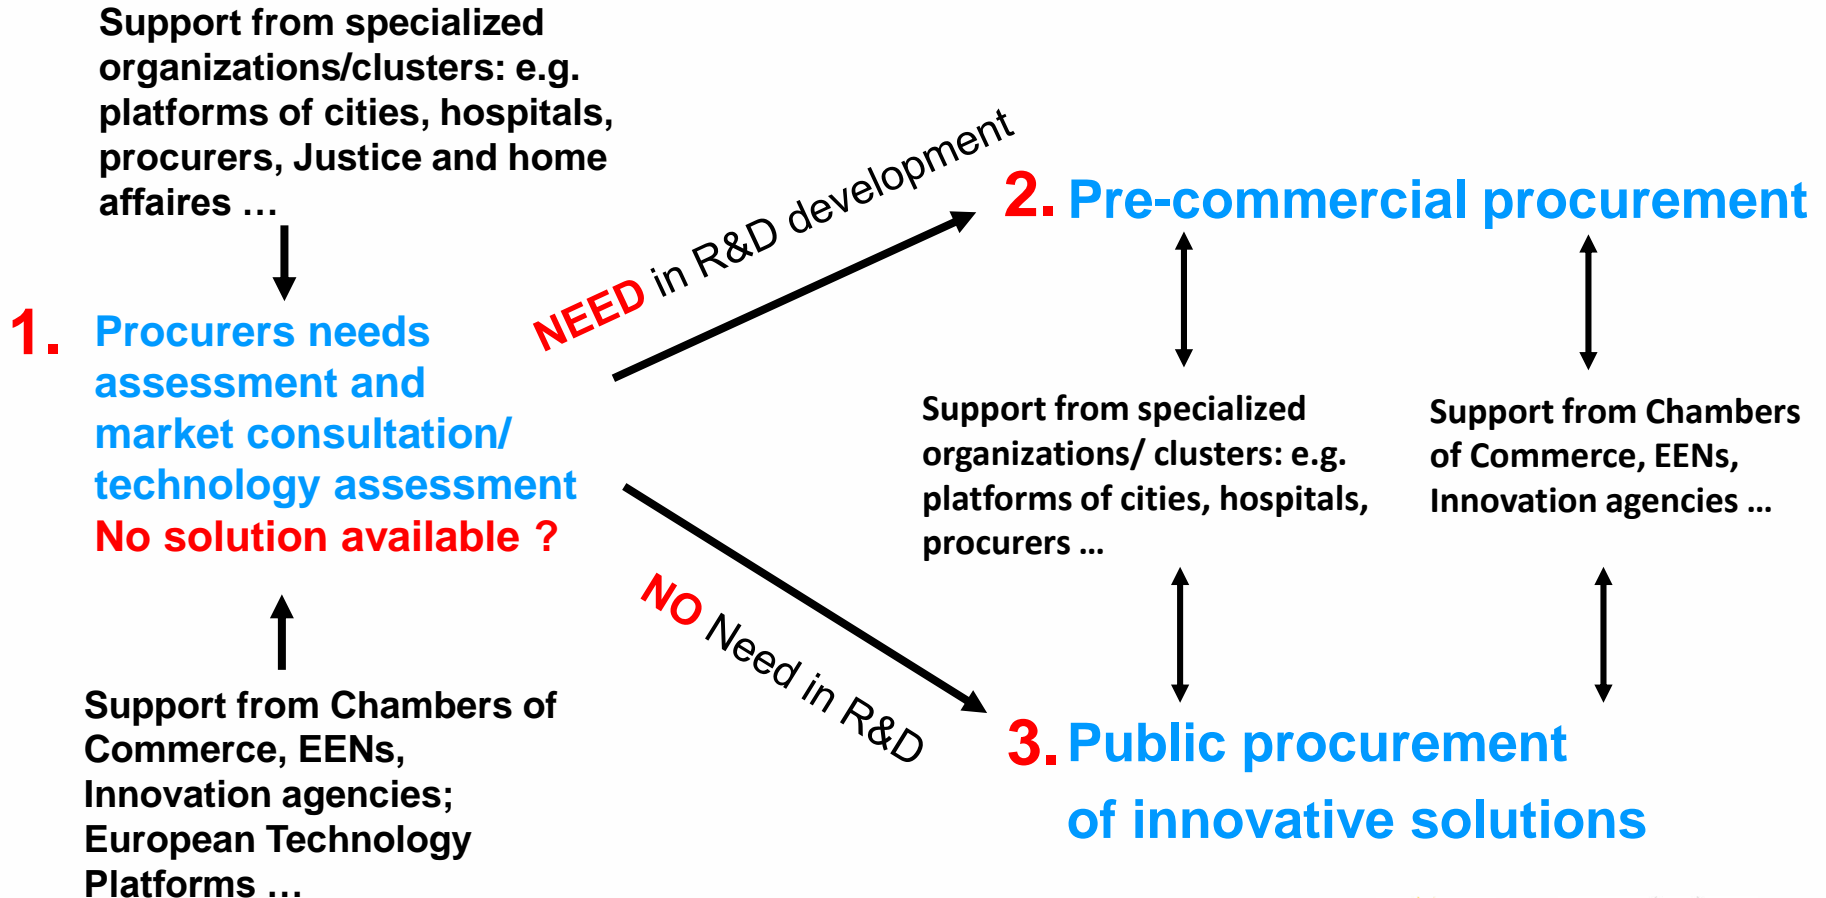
Support from specialized organizations/clusters: e.g. platforms of cities, hospitals, procurers, Justice and home affaires …

1. Procurers needs assessment and market consultation/ technology assessment
No solution available ?

Support from Chambers of Commerce, EENs, Innovation agencies; European Technology Platforms …

NEED in R&D development

NO Need in R&D

2. Pre-commercial procurement

Support from specialized organizations/ clusters: e.g. platforms of cities, hospitals, procurers …

Support from Chambers of Commerce, EENs, Innovation agencies …

3. Public procurement of innovative solutions